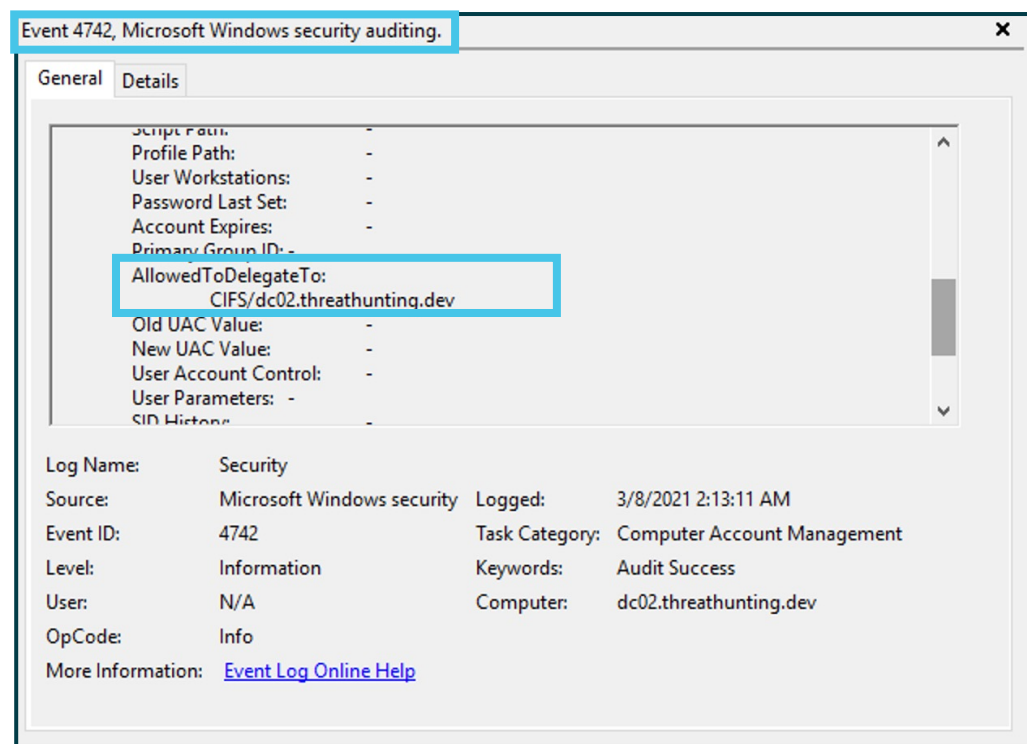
Event 4742, Microsoft Windows security auditing.

×

General
Details

Script Path: -
Profile Path: -
User Workstations: -
Password Last Set: -
Account Expires: -
Primary Group ID: -
AllowedToDelegateTo:
CIFS/dc02.threathunting.dev
Old UAC Value: -
New UAC Value: -
User Account Control: -
User Parameters: -
SID History: -

| | | | |
|---|---|---|---|
| Log Name: | Security | | |
| Source: | Microsoft Windows security | Logged: | 3/8/2021 2:13:11 AM |
| Event ID: | 4742 | Task Category: | Computer Account Management |
| Level: | Information | Keywords: | Audit Success |
| User: | N/A | Computer: | dc02.threathunting.dev |
| OpCode: | Info | | |
| More Information: | Event Log Online Help | | |